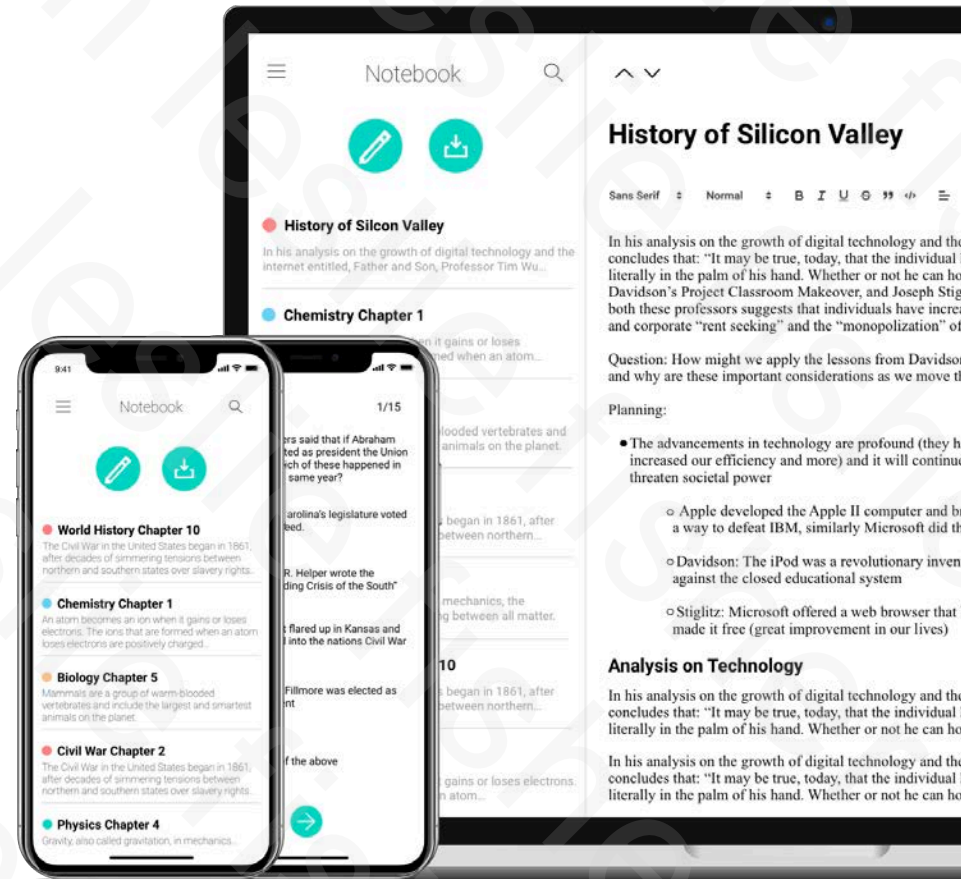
Notebook

History of Silcon Valley
In his analysis on the growth of digital technology and the internet entitled, Father and Son, Professor Tim Wu...

Chemistry Chapter 1
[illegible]n it gains or loses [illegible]ned when an atom...

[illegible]blooded vertebrates and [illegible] animals on the planet.

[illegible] began in 1861, after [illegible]between northern...

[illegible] mechanics, the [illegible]g between all matter.

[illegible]10
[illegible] began in 1861, after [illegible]between northern...

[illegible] gains or loses electrons. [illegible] atom...

History of Silicon Valley

Sans Serif Normal B I U

In his analysis on the growth of digital technology and th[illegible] concludes that: "It may be true, today, that the individual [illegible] literally in the palm of his hand. Whether or not he can ho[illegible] Davidson's Project Classroom Makeover, and Joseph Stig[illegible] both these professors suggests that individuals have increa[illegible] and corporate "rent seeking" and the "monopolization" of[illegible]

Question: How might we apply the lessons from Davidso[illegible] and why are these important considerations as we move th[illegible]

Planning:

• The advancements in technology are profound (they h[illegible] increased our efficiency and more) and it will continu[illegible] threaten societal power

○ Apple developed the Apple II computer and b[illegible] a way to defeat IBM, similarly Microsoft did th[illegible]

○ Davidson: The iPod was a revolutionary inven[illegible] against the closed educational system

○ Stiglitz: Microsoft offered a web browser that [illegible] made it free (great improvement in our lives)

Analysis on Technology

In his analysis on the growth of digital technology and th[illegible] concludes that: "It may be true, today, that the individual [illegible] literally in the palm of his hand. Whether or not he can ho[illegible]

In his analysis on the growth of digital technology and th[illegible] concludes that: "It may be true, today, that the individual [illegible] literally in the palm of his hand. Whether or not he can ho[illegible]

9:41
Notebook

World History Chapter 10
The Civil War in the United States began in 1861, after decades of simmering tensions between northern and southern states over slavery rights...

Chemistry Chapter 1
An atom becomes an ion when it gains or loses electrons. The ions that are formed when an atom loses electrons are positively charged...

Biology Chapter 5
Mammals are a group of warm-blooded vertebrates and include the largest and smartest animals on the planet.

Civil War Chapter 2
The Civil War in the United States began in 1861, after decades of simmering tensions between northern and southern states over slavery rights...

Physics Chapter 4
Gravity, also called gravitation, in mechanics...

1/15
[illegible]rs said that if Abraham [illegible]ted as president the Union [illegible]ich of these happened in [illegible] same year?

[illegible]arolina's legislature voted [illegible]ed.

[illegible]R. Helper wrote the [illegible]ding Crisis of the South"

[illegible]t flared up in Kansas and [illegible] into the nations Civil War

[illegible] Fillmore was elected as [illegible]nt

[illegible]f the above